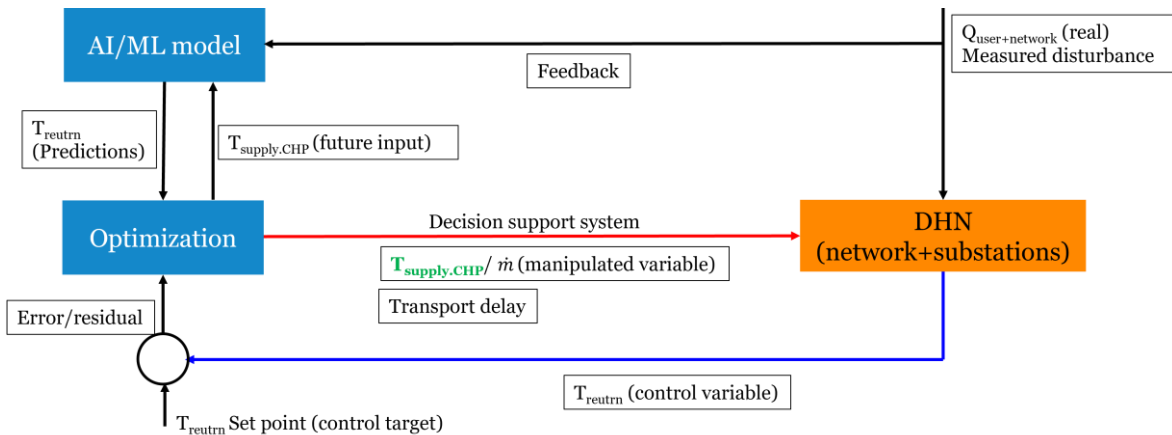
AI/ML model

Feedback

$Q_{user+network}$ (real)
Measured disturbance

$T_{reutrn}$
(Predictions)

$T_{supply.CHP}$ (future input)

Optimization

Decision support system

DHN
(network+substations)

$T_{supply.CHP}$/ $\dot{m}$ (manipulated variable)

Transport delay

Error/residual

$T_{reutrn}$ (control variable)

$T_{reutrn}$ Set point (control target)